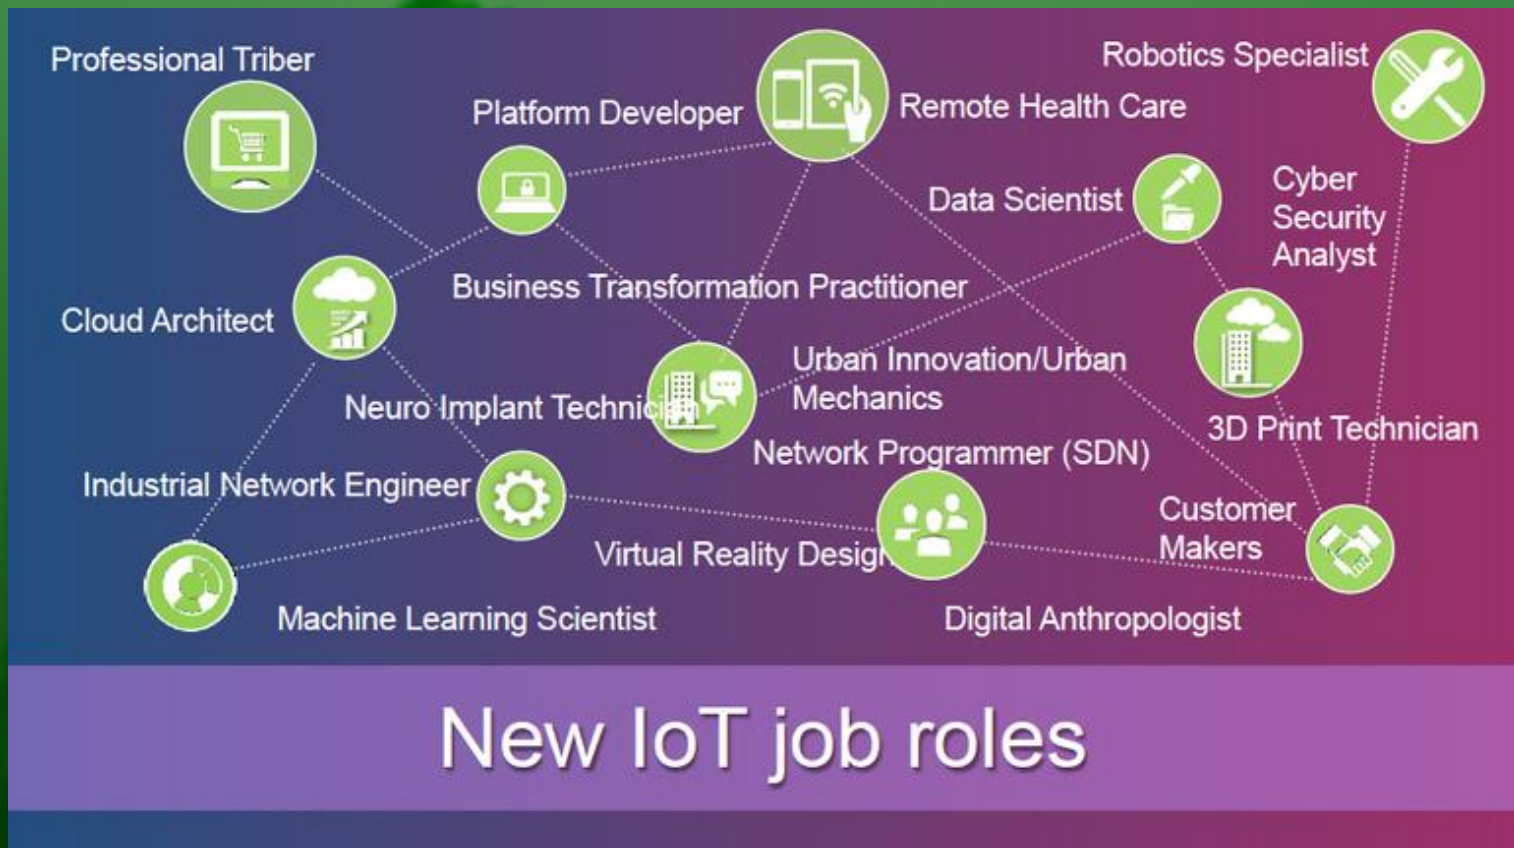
Professional Triber

Platform Developer

Remote Health Care

Robotics Specialist

Data Scientist

Cyber Security Analyst

Business Transformation Practitioner

Cloud Architect

Urban Innovation/Urban Mechanics

Neuro Implant Technic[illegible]

3D Print Technician

Network Programmer (SDN)

Industrial Network Engineer

Customer Makers

Virtual Reality Desig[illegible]

Machine Learning Scientist

Digital Anthropologist

New IoT job roles